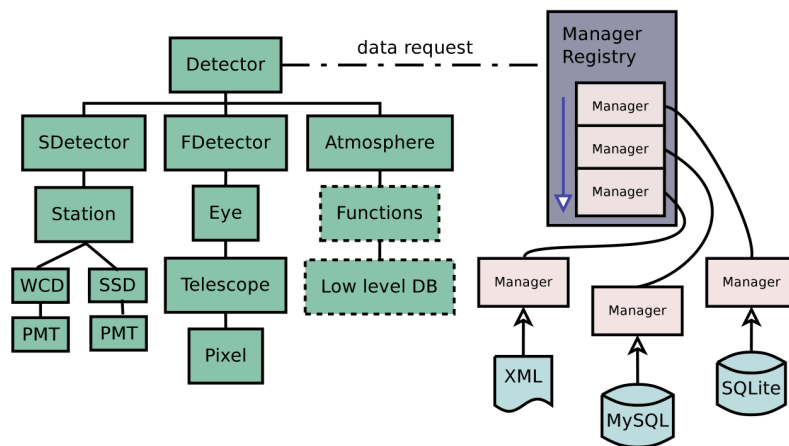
Detector

data request

Manager Registry

Manager

Manager

Manager

SDetector

FDetector

Atmosphere

Station

Eye

Functions

WCD

SSD

Telescope

Low level DB

PMT

PMT

Pixel

Manager

Manager

Manager

XML

MySQL

SQLite